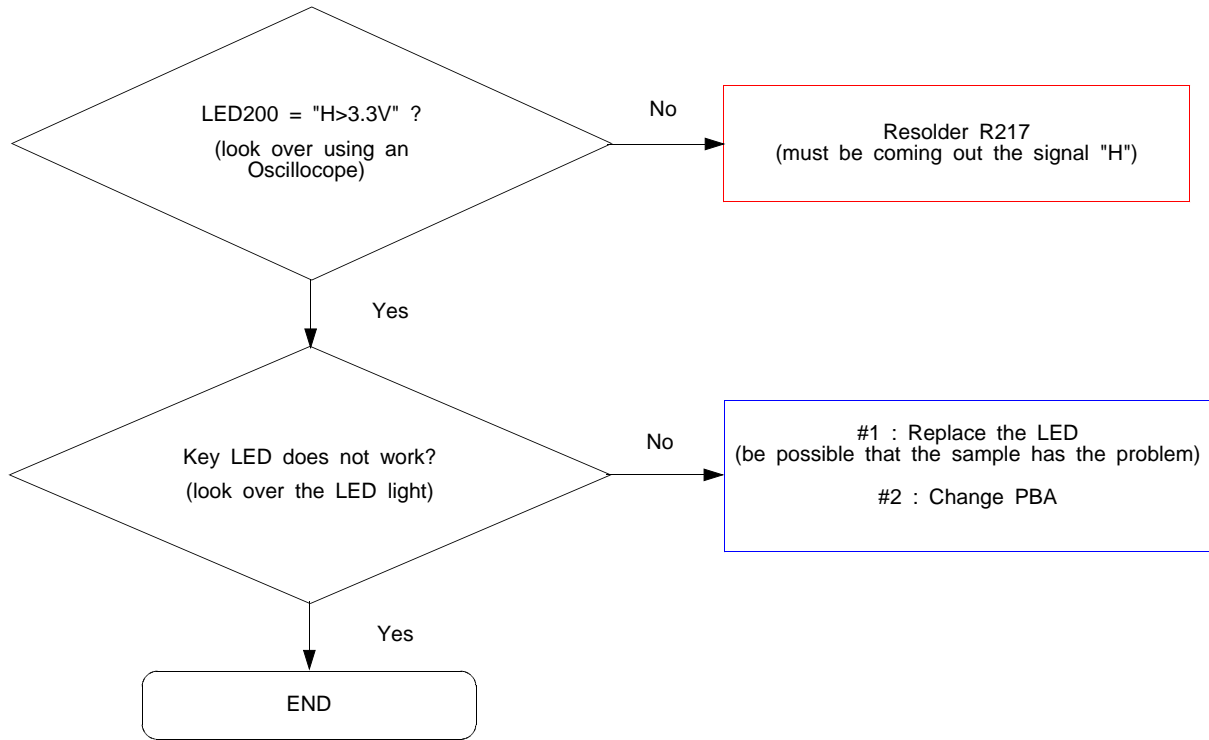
LED200 = "H>3.3V" ?
(look over using an Oscillocope)

No

Resolder R217
(must be coming out the signal "H")

Yes

Key LED does not work?
(look over the LED light)

No

#1 : Replace the LED
(be possible that the sample has the problem)

#2 : Change PBA

Yes

END